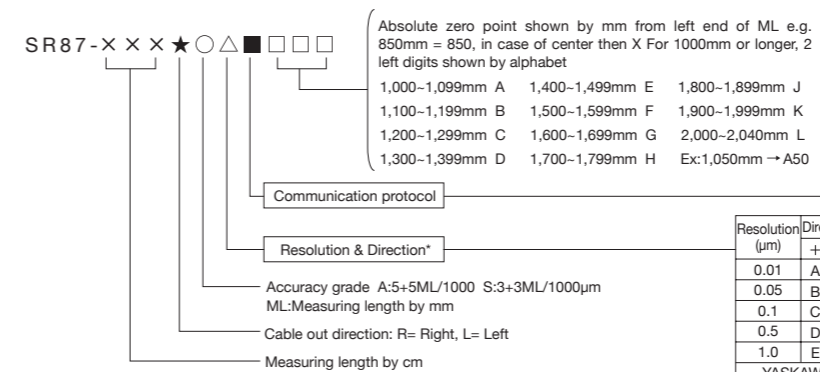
SR87-×××★○△■□□□

Absolute zero point shown by mm from left end of ML e.g. 850mm = 850, in case of center then X For 1000mm or longer, 2 left digits shown by alphabet

1,000~1,099mm A 1,400~1,499mm E 1,800~1,899mm J
1,100~1,199mm B 1,500~1,599mm F 1,900~1,999mm K
1,200~1,299mm C 1,600~1,699mm G 2,000~2,040mm L
1,300~1,399mm D 1,700~1,799mm H Ex:1,050mm → A50

Communication protocol

Resolution & Direction*

| Resolution (μm) | Dir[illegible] |
|---|---|
| | + |
| 0.01 | A |
| 0.05 | B |
| 0.1 | C |
| 0.5 | D |
| 1.0 | E |

YASKAW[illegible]

Accuracy grade A:5+5ML/1000 S:3+3ML/1000μm
ML:Measuring length by mm

Cable out direction: R= Right, L= Left

Measuring length by cm